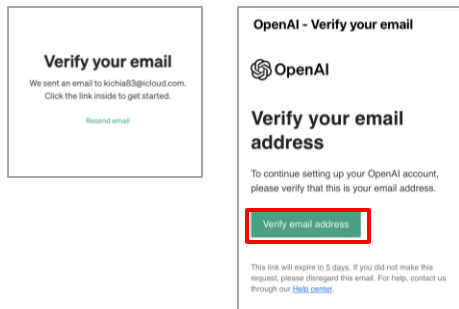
Verify your email

We sent an email to kichia83@icloud.com. Click the link inside to get started.

Resend email

OpenAI - Verify your email

OpenAI

Verify your email address

To continue setting up your OpenAI account, please verify that this is your email address.

Verify email address

This link will expire in 5 days. If you did not make this request, please disregard this email. For help, contact us through our Help center.